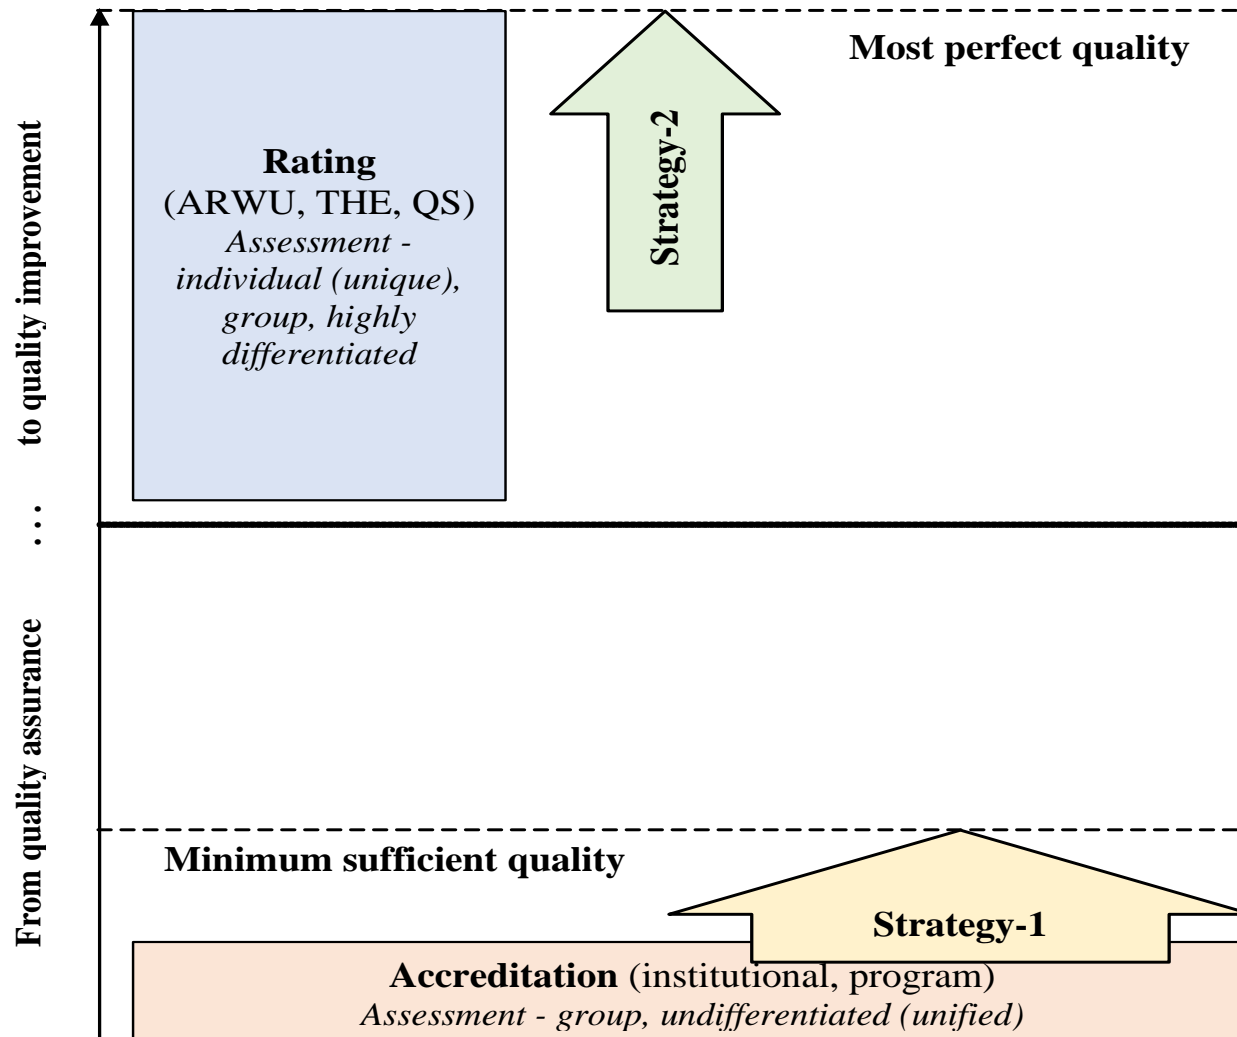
From quality assurance ... to quality improvement

Most perfect quality

Rating
(ARWU, THE, QS)
Assessment - individual (unique), group, highly differentiated

Strategy-2

Minimum sufficient quality

Strategy-1

Accreditation (institutional, program)
Assessment - group, undifferentiated (unified)